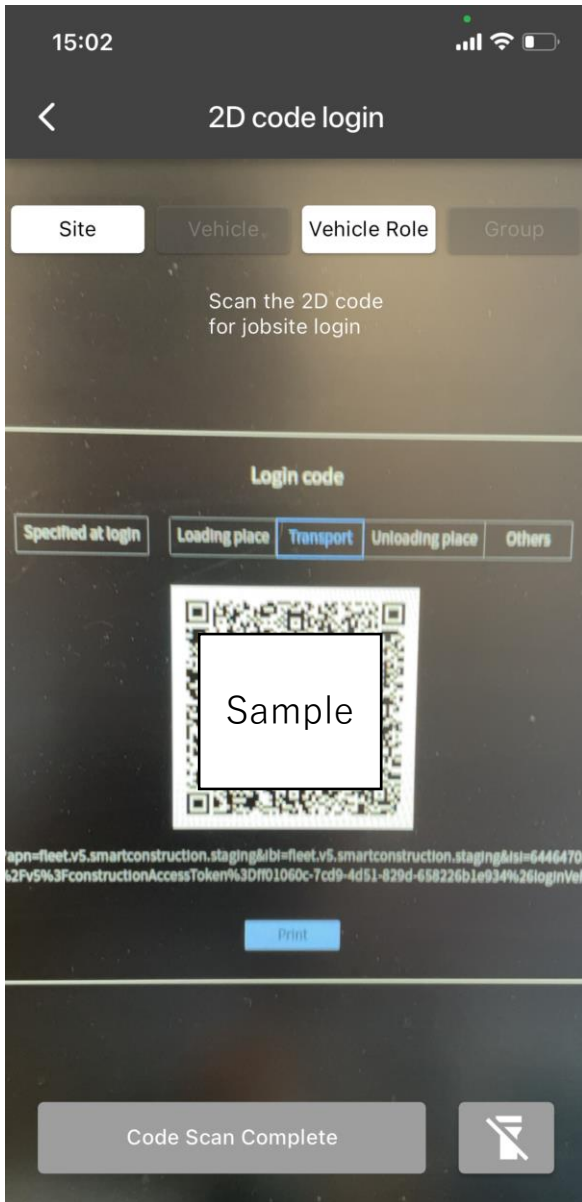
15:02

2D code login

Site
Vehicle
Vehicle Role
Group

Scan the 2D code for jobsite login

Login code

Specified at login
Loading place
Transport
Unloading place
Others

Sample

?apn=fleet.v5.smartconstruction.staging&ibi=fleet.v5.smartconstruction.staging&isi=6446470
%2Fv5%3FconstructionAccessToken%3Dff01060c-7cd9-4d51-829d-658226b1e934%26loginVel

Print

Code Scan Complete